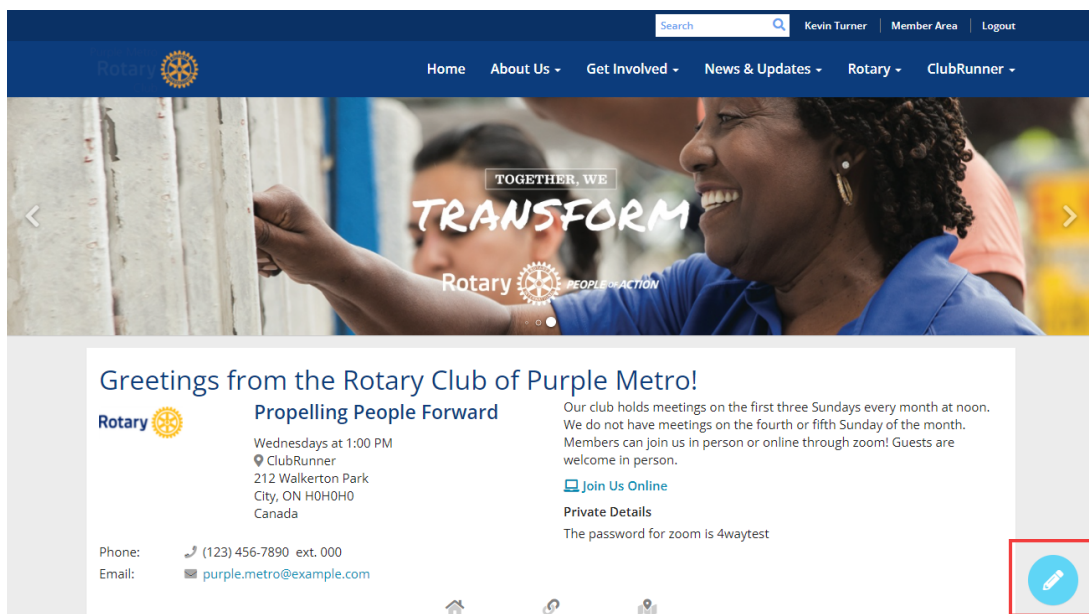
Search Kevin Turner | Member Area | Logout

Rotary

Home About Us ▾ Get Involved ▾ News & Updates ▾ Rotary ▾ ClubRunner ▾

TOGETHER, WE
TRANSFORM
Rotary PEOPLE OF ACTION

Greetings from the Rotary Club of Purple Metro!

Rotary

Propelling People Forward

Wednesdays at 1:00 PM
ClubRunner
212 Walkerton Park
City, ON H0H0H0
Canada

Our club holds meetings on the first three Sundays every month at noon. We do not have meetings on the fourth or fifth Sunday of the month. Members can join us in person or online through zoom! Guests are welcome in person.

Join Us Online

Private Details
The password for zoom is 4waytest

Phone: (123) 456-7890 ext. 000
Email: purple.metro@example.com